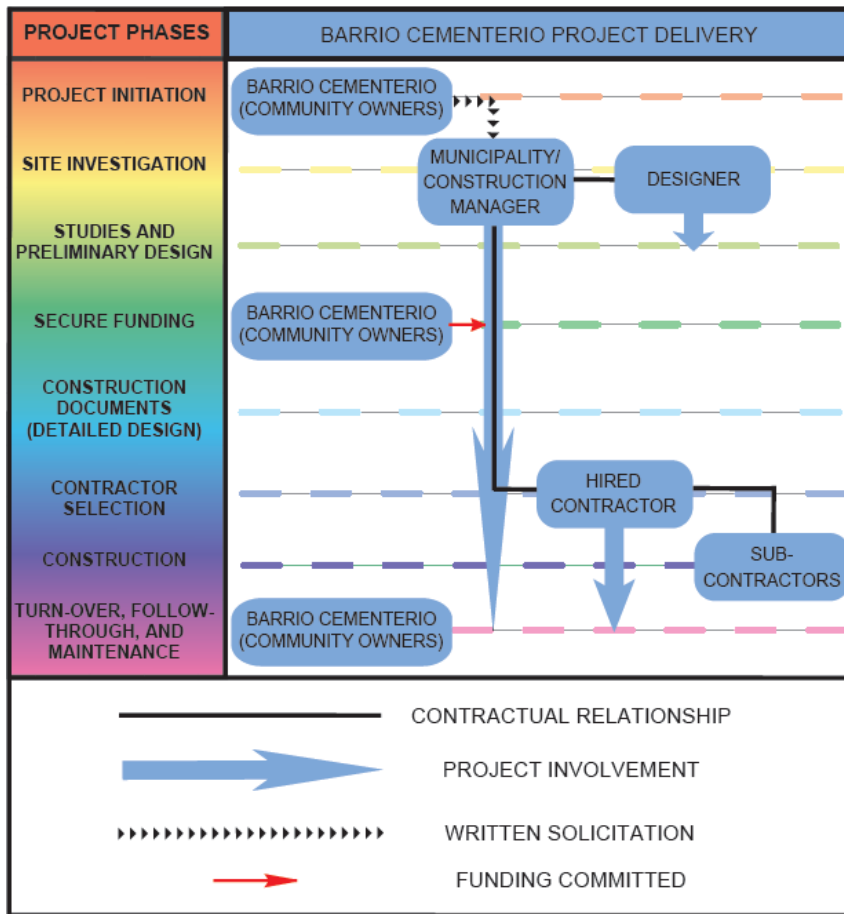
PROJECT PHASES

BARRIO CEMENTERIO PROJECT DELIVERY

PROJECT INITIATION

SITE INVESTIGATION

STUDIES AND PRELIMINARY DESIGN

SECURE FUNDING

CONSTRUCTION DOCUMENTS (DETAILED DESIGN)

CONTRACTOR SELECTION

CONSTRUCTION

TURN-OVER, FOLLOW-THROUGH, AND MAINTENANCE

BARRIO CEMENTERIO (COMMUNITY OWNERS)

MUNICIPALITY/ CONSTRUCTION MANAGER

DESIGNER

BARRIO CEMENTERIO (COMMUNITY OWNERS)

HIRED CONTRACTOR

SUB-CONTRACTORS

BARRIO CEMENTERIO (COMMUNITY OWNERS)

CONTRACTUAL RELATIONSHIP

PROJECT INVOLVEMENT

WRITTEN SOLICITATION

FUNDING COMMITTED